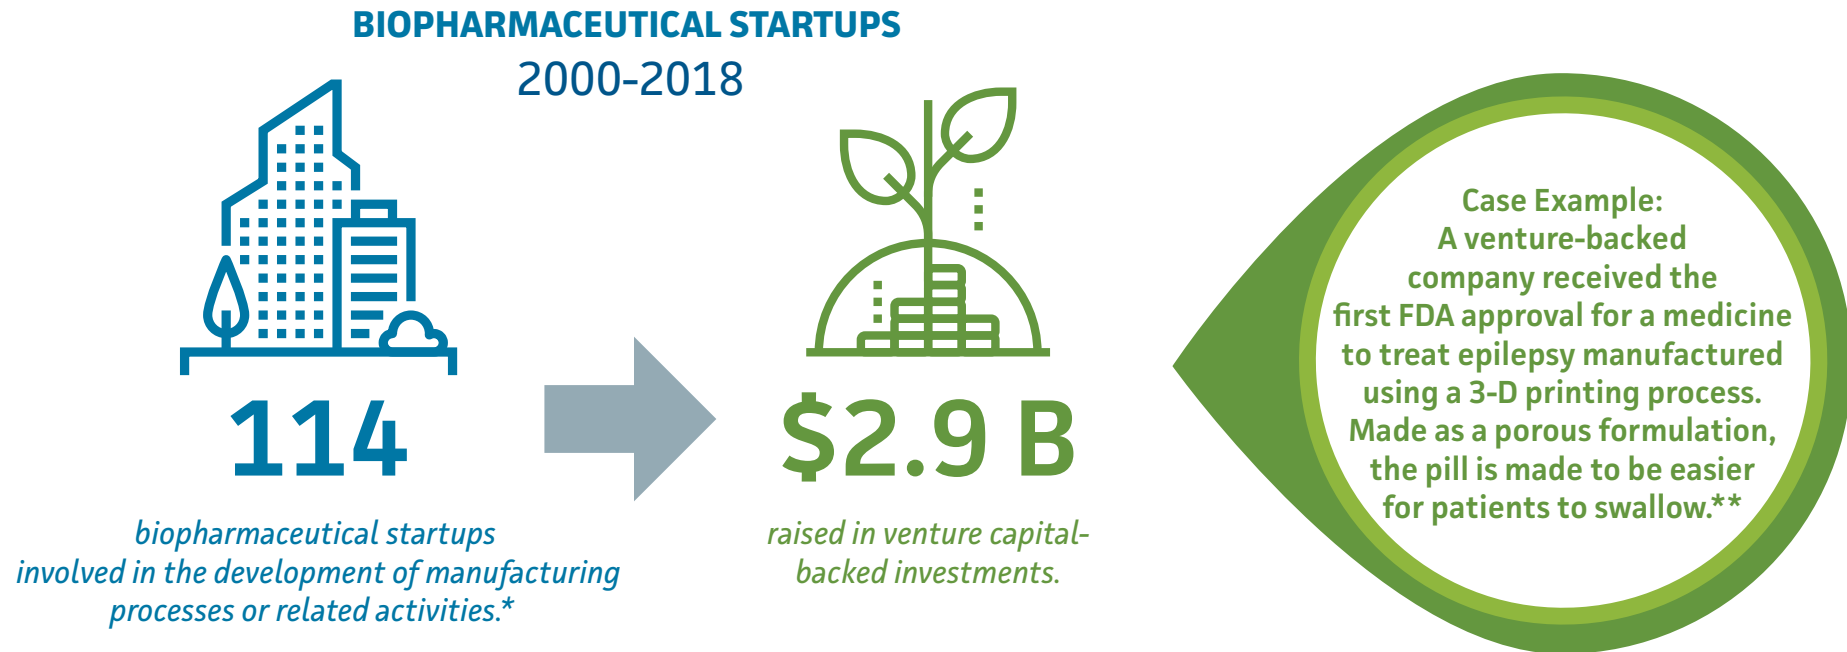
BIOPHARMACEUTICAL STARTUPS
2000-2018

114

biopharmaceutical startups involved in the development of manufacturing processes or related activities.*

$2.9 B

raised in venture capital-backed investments.

Case Example:
A venture-backed company received the first FDA approval for a medicine to treat epilepsy manufactured using a 3-D printing process. Made as a porous formulation, the pill is made to be easier for patients to swallow.**